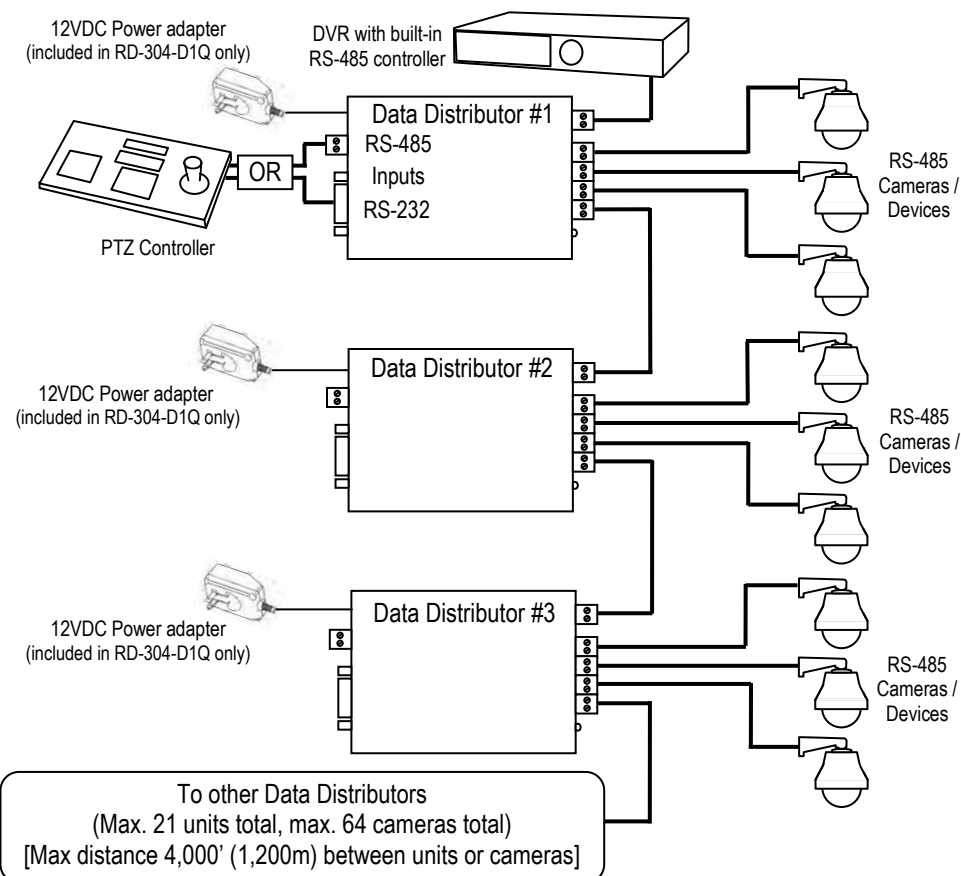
12VDC Power adapter
(included in RD-304-D1Q only)

DVR with built-in
RS-485 controller

Data Distributor #1

RS-485

OR

Inputs

RS-232

PTZ Controller

RS-485
Cameras /
Devices

12VDC Power adapter
(included in RD-304-D1Q only)

Data Distributor #2

RS-485
Cameras /
Devices

12VDC Power adapter
(included in RD-304-D1Q only)

Data Distributor #3

RS-485
Cameras /
Devices

To other Data Distributors
(Max. 21 units total, max. 64 cameras total)
[Max distance 4,000' (1,200m) between units or cameras]